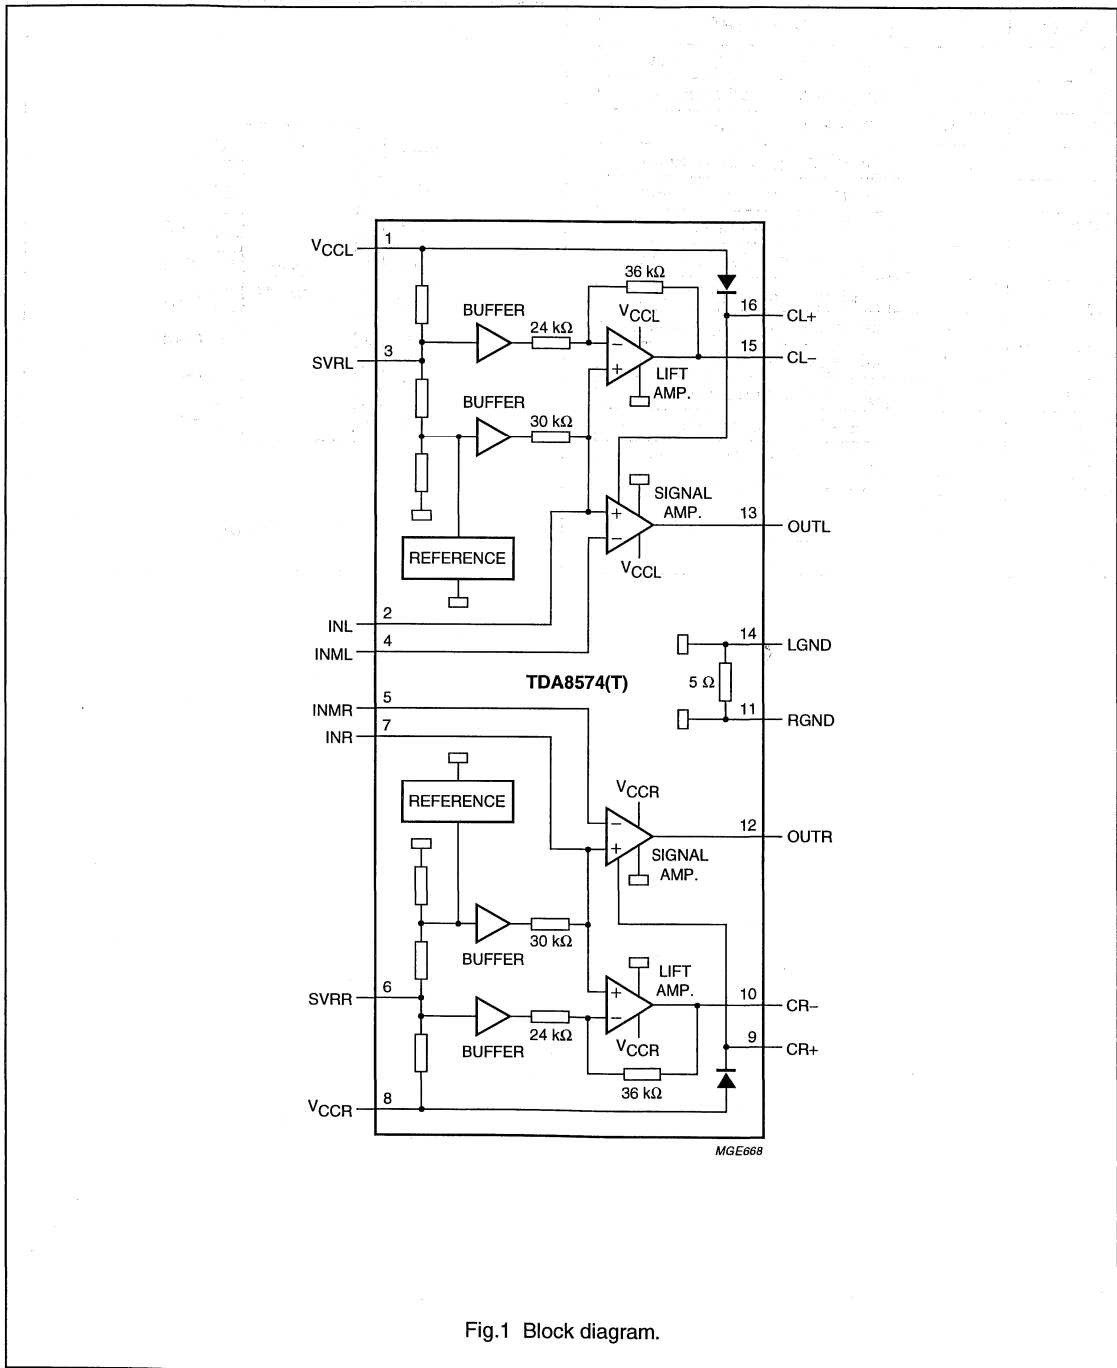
$V_{CCL}$
1
36 kΩ
16
CL+
BUFFER
24 kΩ
$V_{CCL}$
15
CL−
SVRL
3
−
+
LIFT
AMP.
BUFFER
30 kΩ
SIGNAL
AMP.
13
OUTL
+
−
REFERENCE
$V_{CCL}$
INL
2
INML
4
14
LGND
TDA8574(T)
5 Ω
INMR
5
11
RGND
INR
7
$V_{CCR}$
REFERENCE
12
OUTR
−
+
SIGNAL
AMP.
30 kΩ
BUFFER
LIFT
AMP.
SVRR
6
+
10
CR−
−
24 kΩ
$V_{CCR}$
9
CR+
BUFFER
36 kΩ
$V_{CCR}$
8
MGE668

Fig.1 Block diagram.